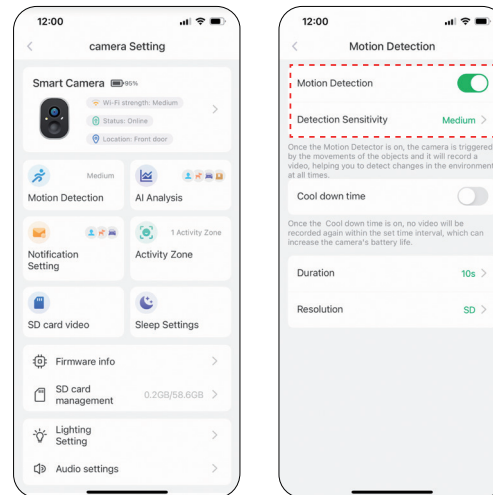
12:00

camera Setting

Smart Camera 95%

Wi-Fi strength: Medium

Status: Online

Location: Front door

Medium

Motion Detection

AI Analysis

Notification Setting

1 Activity Zone

Activity Zone

SD card video

Sleep Settings

Firmware info

SD card management 0.2GB/58.6GB

Lighting Setting

Audio settings

12:00

Motion Detection

Motion Detection

Detection Sensitivity Medium

Once the Motion Detector is on, the camera is triggered by the movements of the objects and it will record a video, helping you to detect changes in the environment at all times.

Cool down time

Once the Cool down time is on, no video will be recorded again within the set time interval, which can increase the camera's battery life.

Duration 10s

Resolution SD